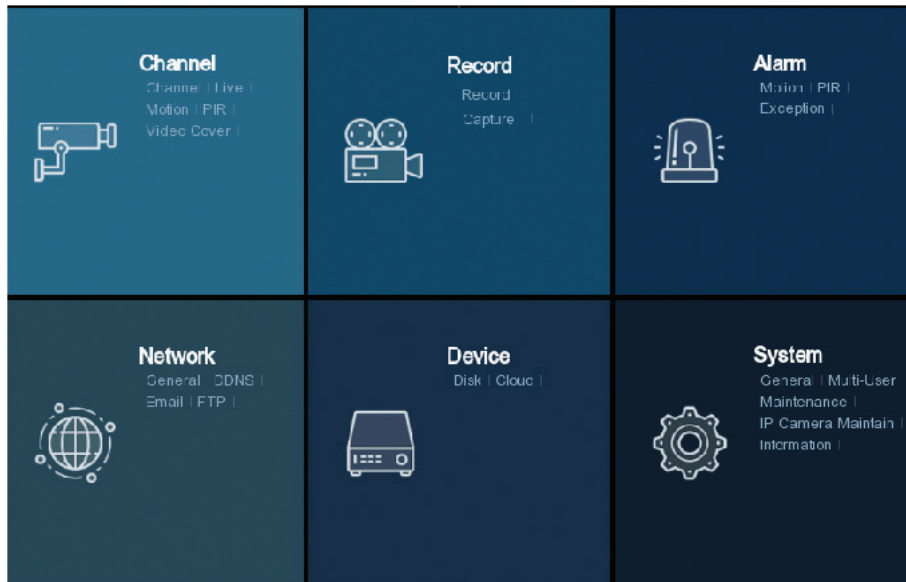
Channel
Channel | Live |
Motion | PIR |
Video Cover |

Record
Record
Capture |

Alarm
Motion | PIR |
Exception |

Network
General | DDNS |
Email | FTP |

Device
Disk | Cloud |

System
General | Multi-User
Maintenance |
IP Camera Maintain |
Information |